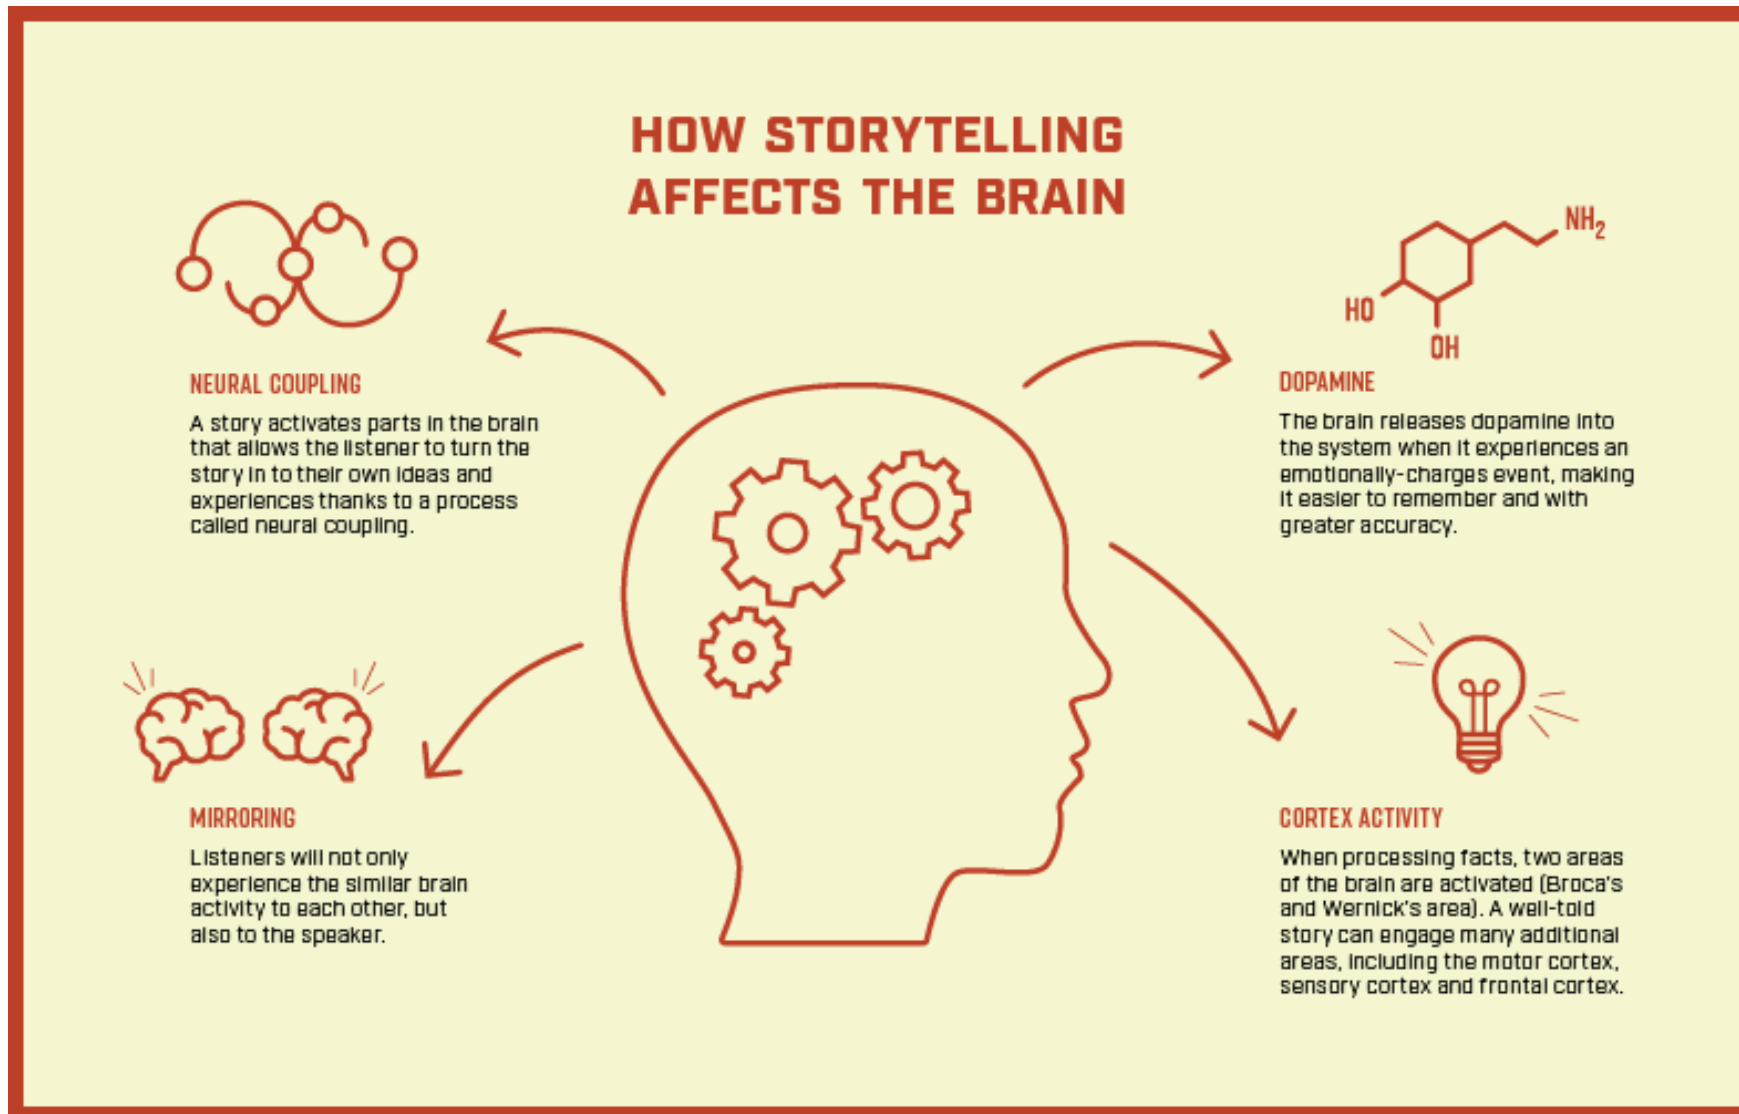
HOW STORYTELLING AFFECTS THE BRAIN

NEURAL COUPLING

A story activates parts in the brain that allows the listener to turn the story in to their own ideas and experiences thanks to a process called neural coupling.

$NH_2$

HO

OH

DOPAMINE

The brain releases dopamine into the system when it experiences an emotionally-charges event, making it easier to remember and with greater accuracy.

MIRRORING

Listeners will not only experience the similar brain activity to each other, but also to the speaker.

CORTEX ACTIVITY

When processing facts, two areas of the brain are activated (Broca's and Wernick's area). A well-told story can engage many additional areas, including the motor cortex, sensory cortex and frontal cortex.